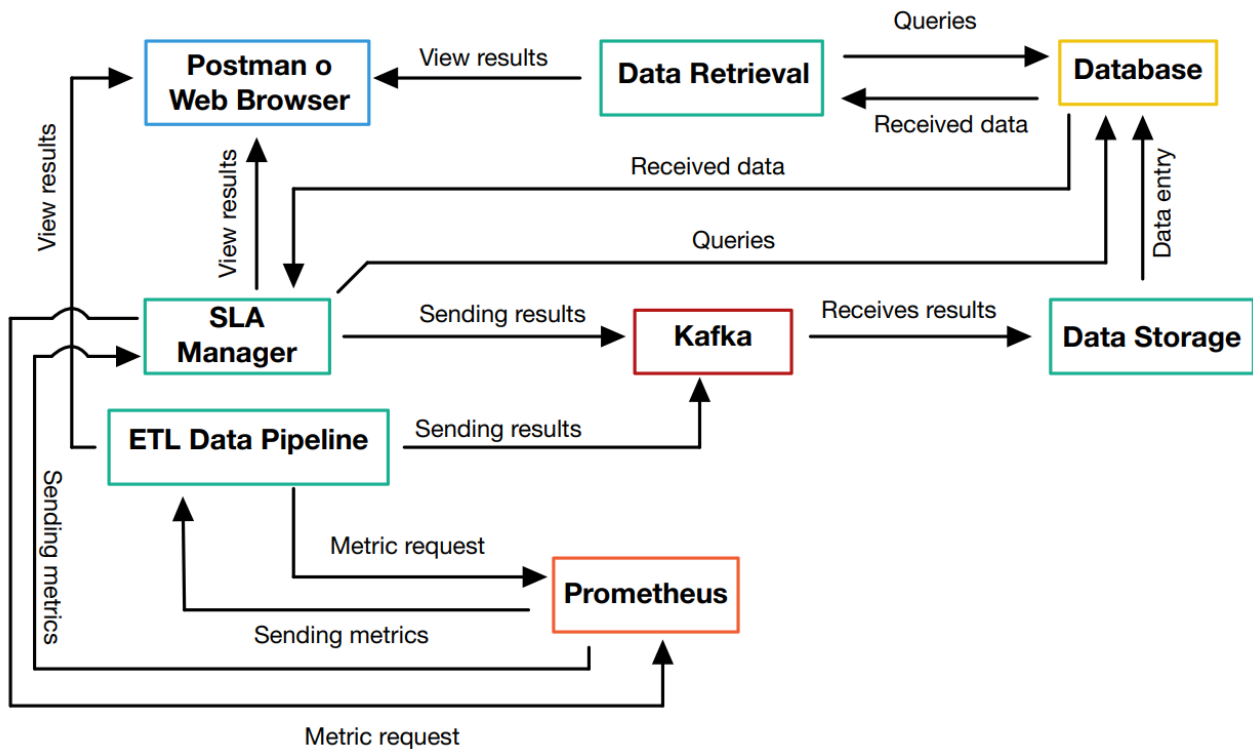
Queries

Postman o Web Browser

View results

Data Retrieval

Database

Received data

View results

View results

Received data

Data entry

Queries

SLA Manager

Sending results

Kafka

Receives results

Data Storage

ETL Data Pipeline

Sending results

Sending metrics

Metric request

Prometheus

Sending metrics

Metric request